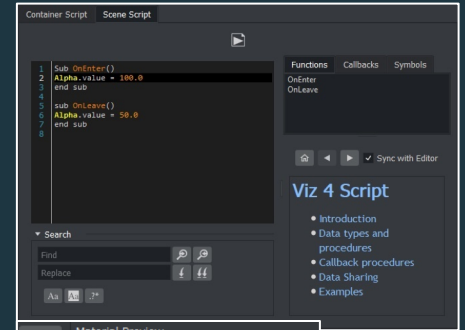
Container Script | Scene Script

1 Sub OnEnter()
2 Alpha.value = 100.0
3 end sub
4
5 sub OnLeave()
6 Alpha.value = 50.0
7 end sub
8

Functions | Callbacks | Symbols

OnEnter
OnLeave

Sync with Editor

Viz 4 Script

• Introduction
• Data types and procedures
• Callback procedures
• Data Sharing
• Examples

Search

Find

Replace

Aa

.?*

Material Preview